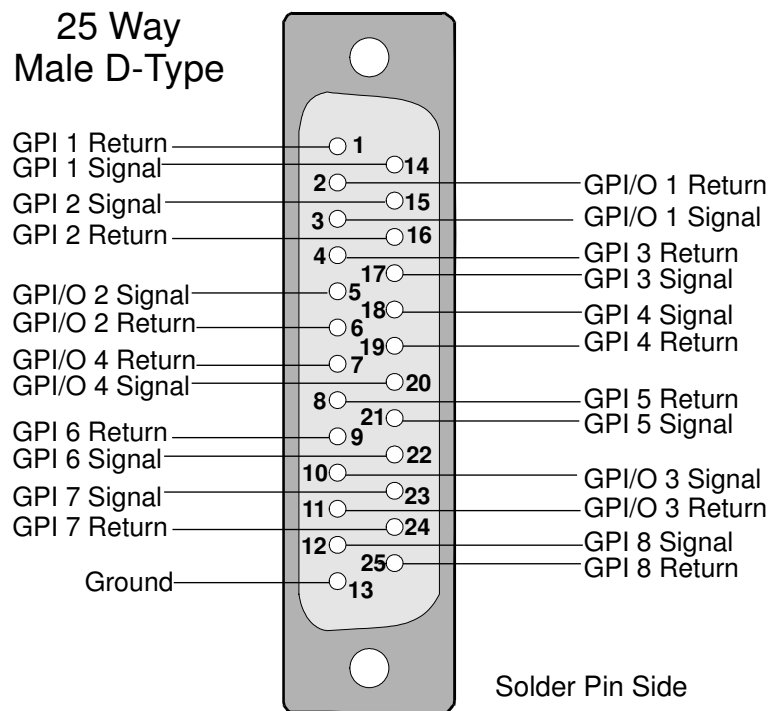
25 Way
Male D-Type

GPI 1 Return
1
GPI 1 Signal
14
2
GPI/O 1 Return
GPI 2 Signal
15
3
GPI/O 1 Signal
GPI 2 Return
16
4
GPI 3 Return
17
GPI 3 Signal
GPI/O 2 Signal
5
18
GPI 4 Signal
GPI/O 2 Return
6
19
GPI 4 Return
GPI/O 4 Return
7
GPI/O 4 Signal
20
8
GPI 5 Return
21
GPI 5 Signal
GPI 6 Return
9
GPI 6 Signal
22
10
GPI/O 3 Signal
GPI 7 Signal
23
11
GPI/O 3 Return
GPI 7 Return
24
12
GPI 8 Signal
25
GPI 8 Return
Ground
13

Solder Pin Side